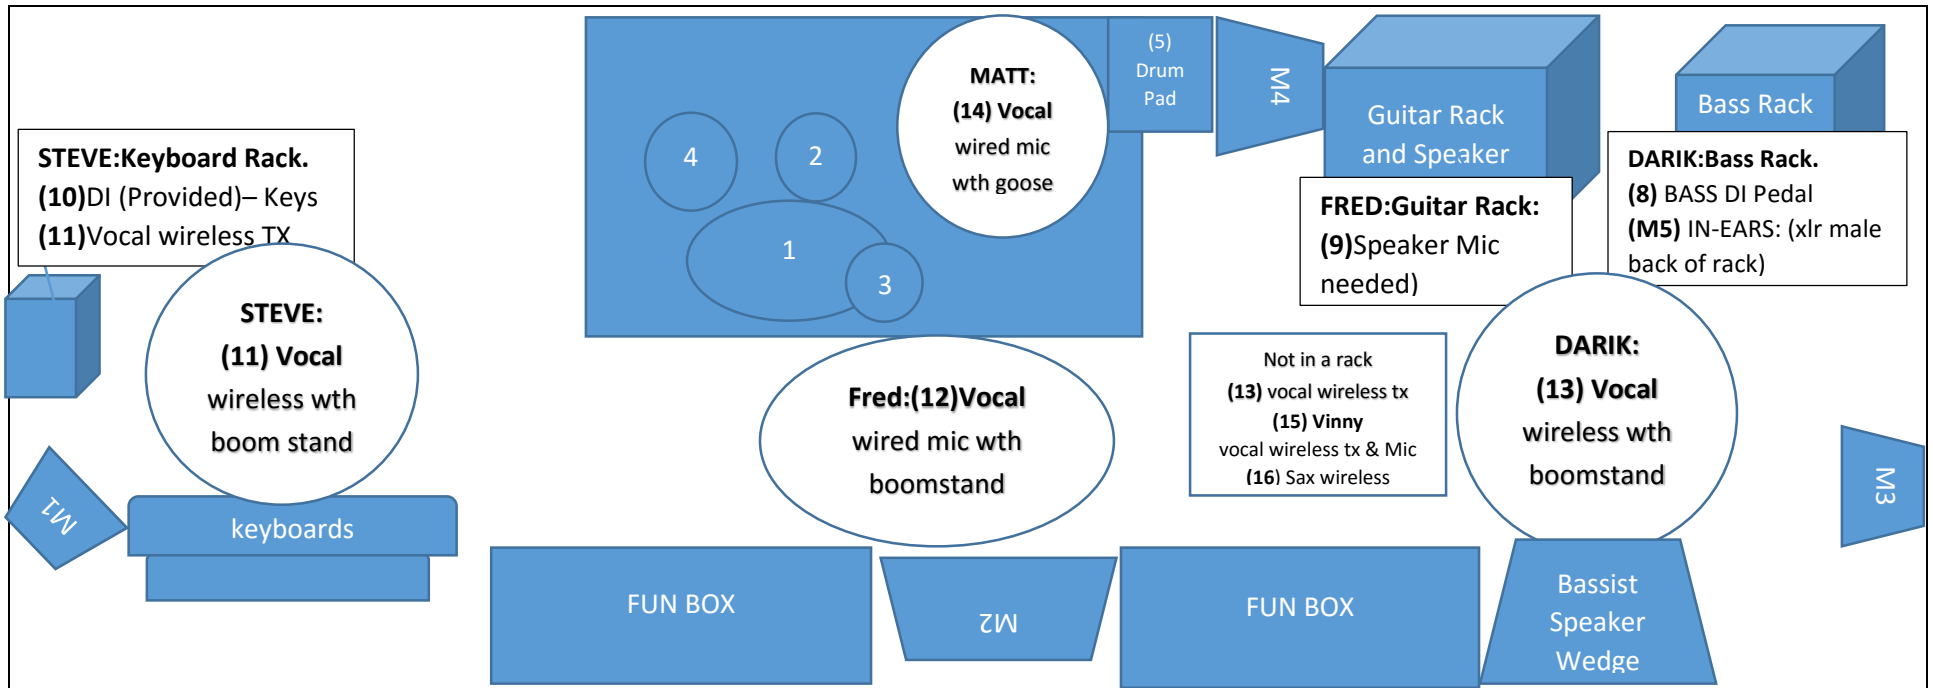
STEVE:Keyboard Rack.
(10)DI (Provided)– Keys
(11)Vocal wireless TX

STEVE:
(11) Vocal
wireless wth
boom stand

M1

keyboards

4

2

1

3

MATT:
(14) Vocal
wired mic
wth goose

(5)
Drum
Pad

M4

Guitar Rack
and Speaker

FRED:Guitar Rack:
(9)Speaker Mic
needed)

Bass Rack

DARIK:Bass Rack.
(8) BASS DI Pedal
(M5) IN-EARS: (xlr male
back of rack)

Fred:(12)Vocal
wired mic wth
boomstand

Not in a rack
(13) vocal wireless tx
(15) Vinny
vocal wireless tx & Mic
(16) Sax wireless

DARIK:
(13) Vocal
wireless wth
boomstand

M3

FUN BOX

M2

FUN BOX

Bassist
Speaker
Wedge